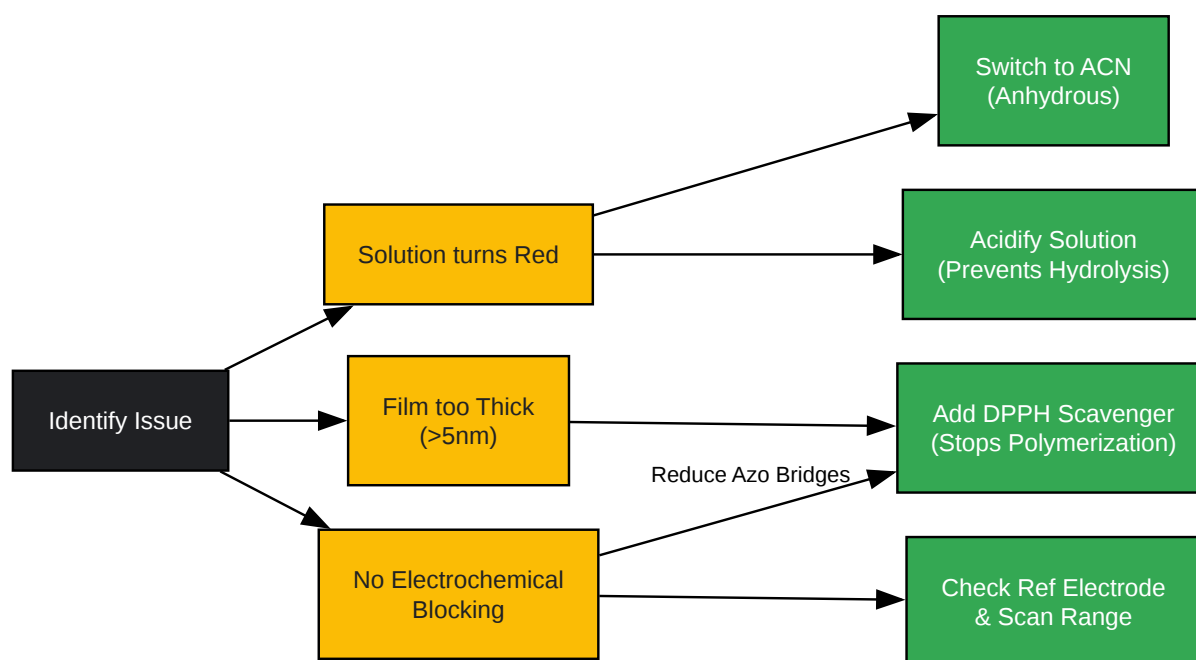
Identify Issue

Solution turns Red

Film too Thick (>5nm)

No Electrochemical Blocking

Switch to ACN (Anhydrous)

Acidify Solution (Prevents Hydrolysis)

Add DPPH Scavenger (Stops Polymerization)

Reduce Azo Bridges

Check Ref Electrode & Scan Range